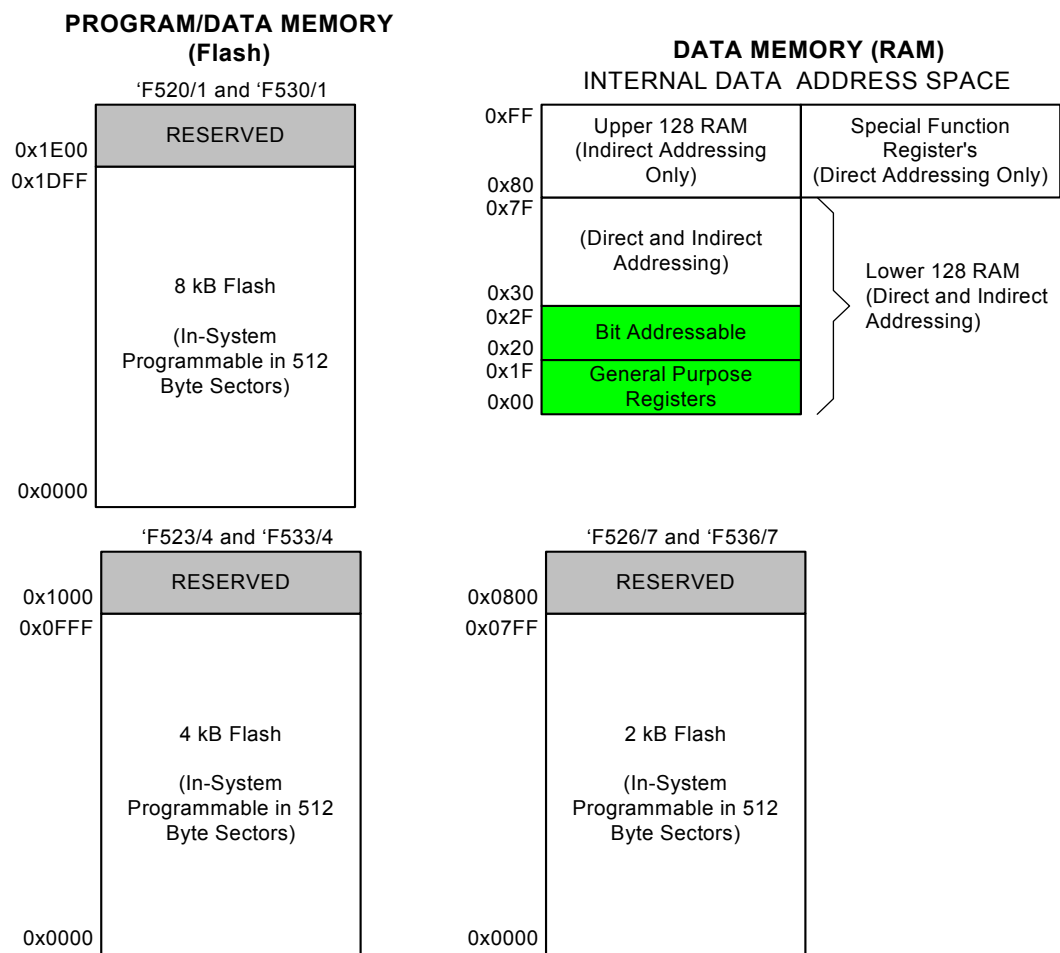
PROGRAM/DATA MEMORY (Flash)

'F520/1 and 'F530/1

0x1E00
RESERVED
0x1DFF

8 kB Flash

(In-System Programmable in 512 Byte Sectors)

0x0000

DATA MEMORY (RAM)
INTERNAL DATA ADDRESS SPACE

0xFF
Upper 128 RAM (Indirect Addressing Only)
0x80

Special Function Register's (Direct Addressing Only)

0x7F
(Direct and Indirect Addressing)
0x30
0x2F
Bit Addressable
0x20
0x1F
General Purpose Registers
0x00

Lower 128 RAM (Direct and Indirect Addressing)

'F523/4 and 'F533/4

0x1000
RESERVED
0x0FFF

4 kB Flash

(In-System Programmable in 512 Byte Sectors)

0x0000

'F526/7 and 'F536/7

0x0800
RESERVED
0x07FF

2 kB Flash

(In-System Programmable in 512 Byte Sectors)

0x0000